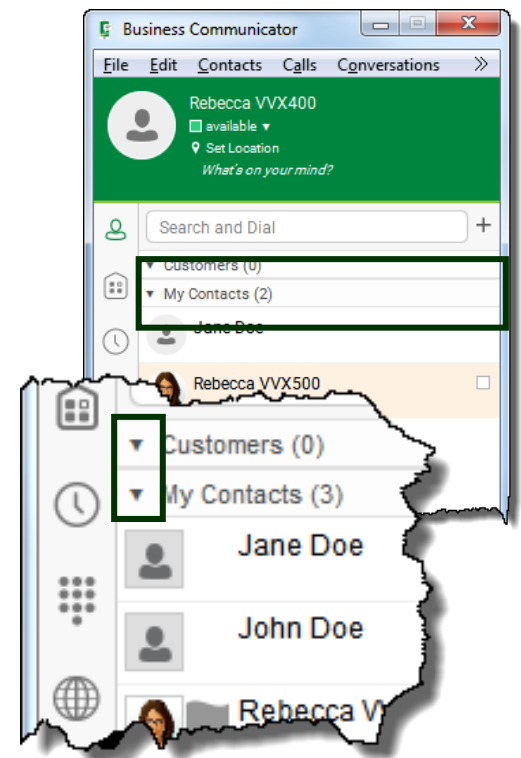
Business Communicator

File Edit Contacts Calls Conversations »

Rebecca VVX400
available ▾
Set Location
What's on your mind?

Search and Dial +

▾ Customers (0)
▾ My Contacts (2)

Jane Doe

Rebecca VVX500

▾ Customers (0)
▾ My Contacts (3)

Jane Doe

John Doe

Rebecca V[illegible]